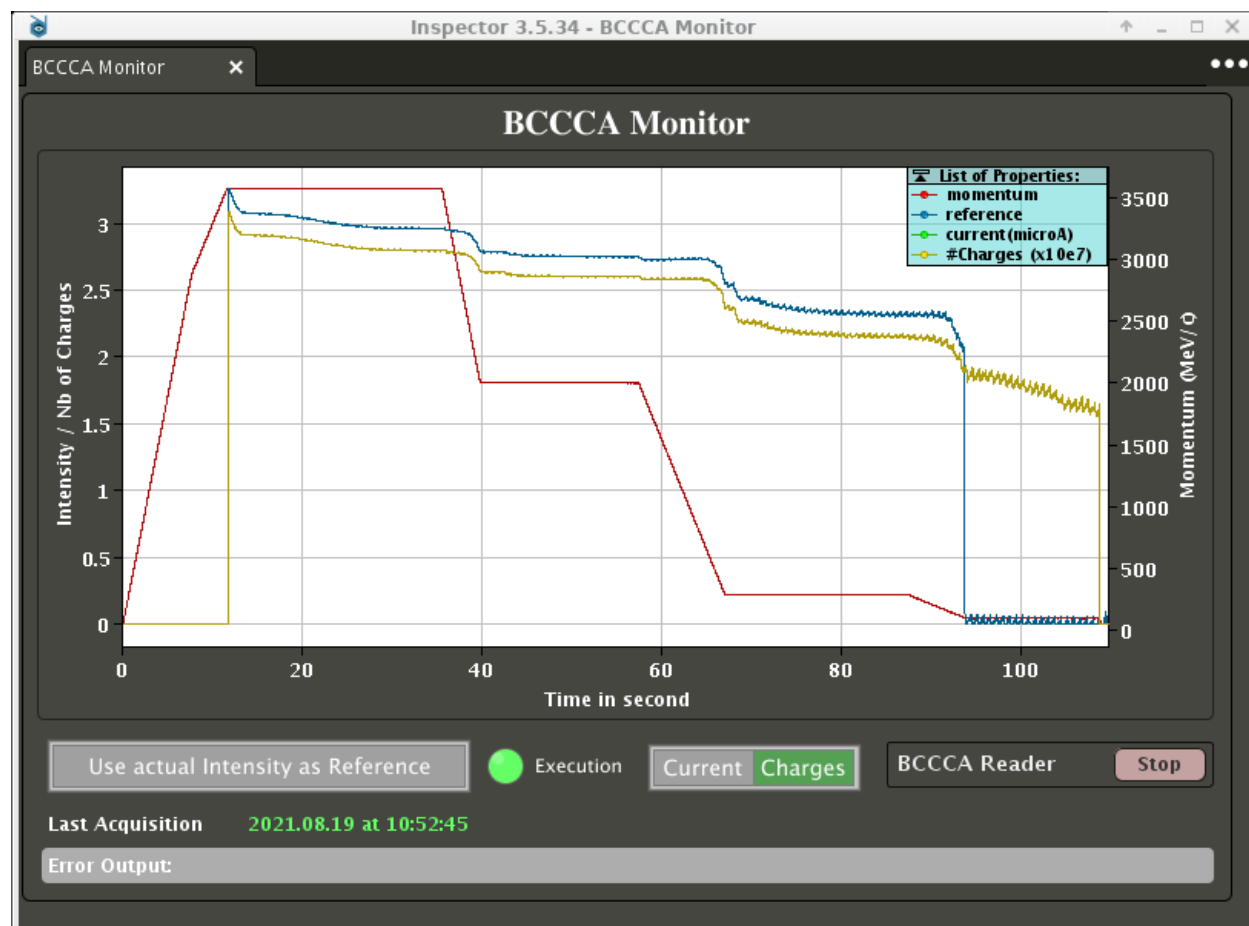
Inspector 3.5.34 - BCCCA Monitor

BCCCA Monitor ×

BCCCA Monitor

List of Properties:
momentum
reference
current(microA)
#Charges (x10e7)

Intensity / Nb of Charges

3
2.5
2
1.5
1
0.5
0

0 20 40 60 80 100

Time in second

Momentum (MeV/c)

3500
3000
2500
2000
1500
1000
500
0

Use actual Intensity as Reference

Execution

Current Charges

BCCCA Reader Stop

Last Acquisition 2021.08.19 at 10:52:45

Error Output: